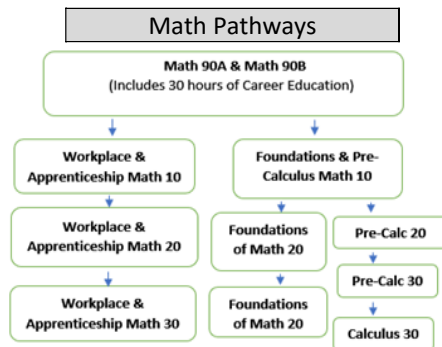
Math Pathways

Math 90A & Math 90B
(Includes 30 hours of Career Education)

Workplace & Apprenticeship Math 10

Foundations & Pre-Calculus Math 10

Workplace & Apprenticeship Math 20

Foundations of Math 20

Pre-Calc 20

Pre-Calc 30

Workplace & Apprenticeship Math 30

Foundations of Math 20

Calculus 30